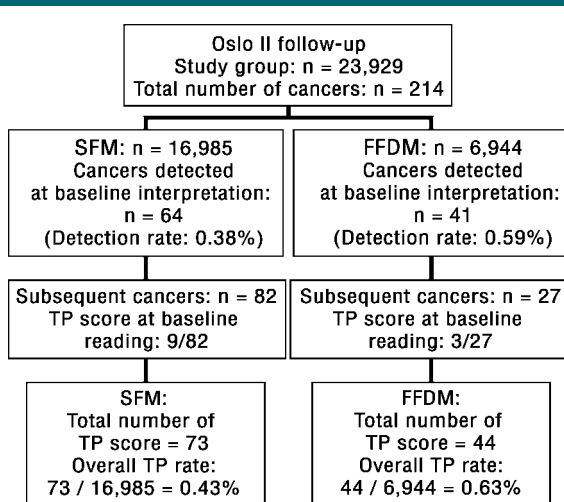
Oslo II follow-up
Study group: n = 23,929
Total number of cancers: n = 214

SFM: n = 16,985
Cancers detected at baseline interpretation: n = 64
(Detection rate: 0.38%)

Subsequent cancers: n = 82
TP score at baseline reading: 9/82

SFM:
Total number of TP score = 73
Overall TP rate:
73 / 16,985 = 0.43%

FFDM: n = 6,944
Cancers detected at baseline interpretation: n = 41
(Detection rate: 0.59%)

Subsequent cancers: n = 27
TP score at baseline reading: 3/27

FFDM:
Total number of TP score = 44
Overall TP rate:
44 / 6,944 = 0.63%